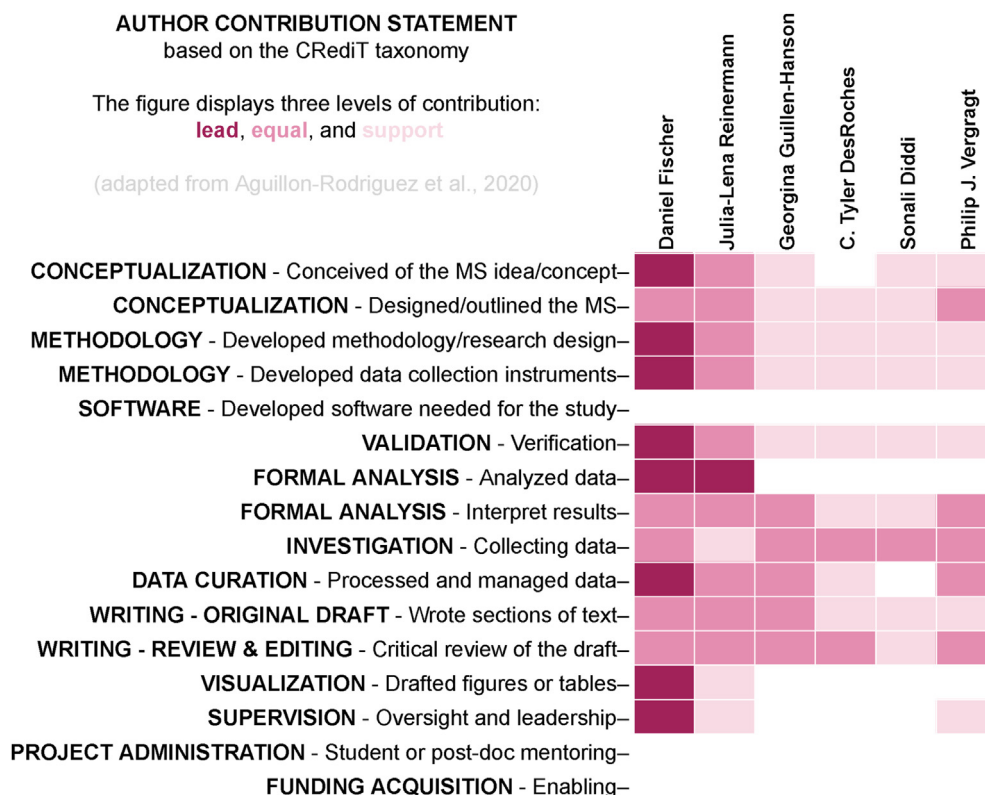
AUTHOR CONTRIBUTION STATEMENT
based on the CRediT taxonomy

The figure displays three levels of contribution: lead, equal, and support

(adapted from Aguillon-Rodriguez et al., 2020)

Daniel Fischer
Julia-Lena Reinermann
Georgina Guillen-Hanson
C. Tyler DesRoches
Sonali Diddi
Philip J. Vergragt

CONCEPTUALIZATION - Conceived of the MS idea/concept–
CONCEPTUALIZATION - Designed/outlined the MS–
METHODOLOGY - Developed methodology/research design–
METHODOLOGY - Developed data collection instruments–
SOFTWARE - Developed software needed for the study–
VALIDATION - Verification–
FORMAL ANALYSIS - Analyzed data–
FORMAL ANALYSIS - Interpret results–
INVESTIGATION - Collecting data–
DATA CURATION - Processed and managed data–
WRITING - ORIGINAL DRAFT - Wrote sections of text–
WRITING - REVIEW & EDITING - Critical review of the draft–
VISUALIZATION - Drafted figures or tables–
SUPERVISION - Oversight and leadership–
PROJECT ADMINISTRATION - Student or post-doc mentoring–
FUNDING ACQUISITION - Enabling–